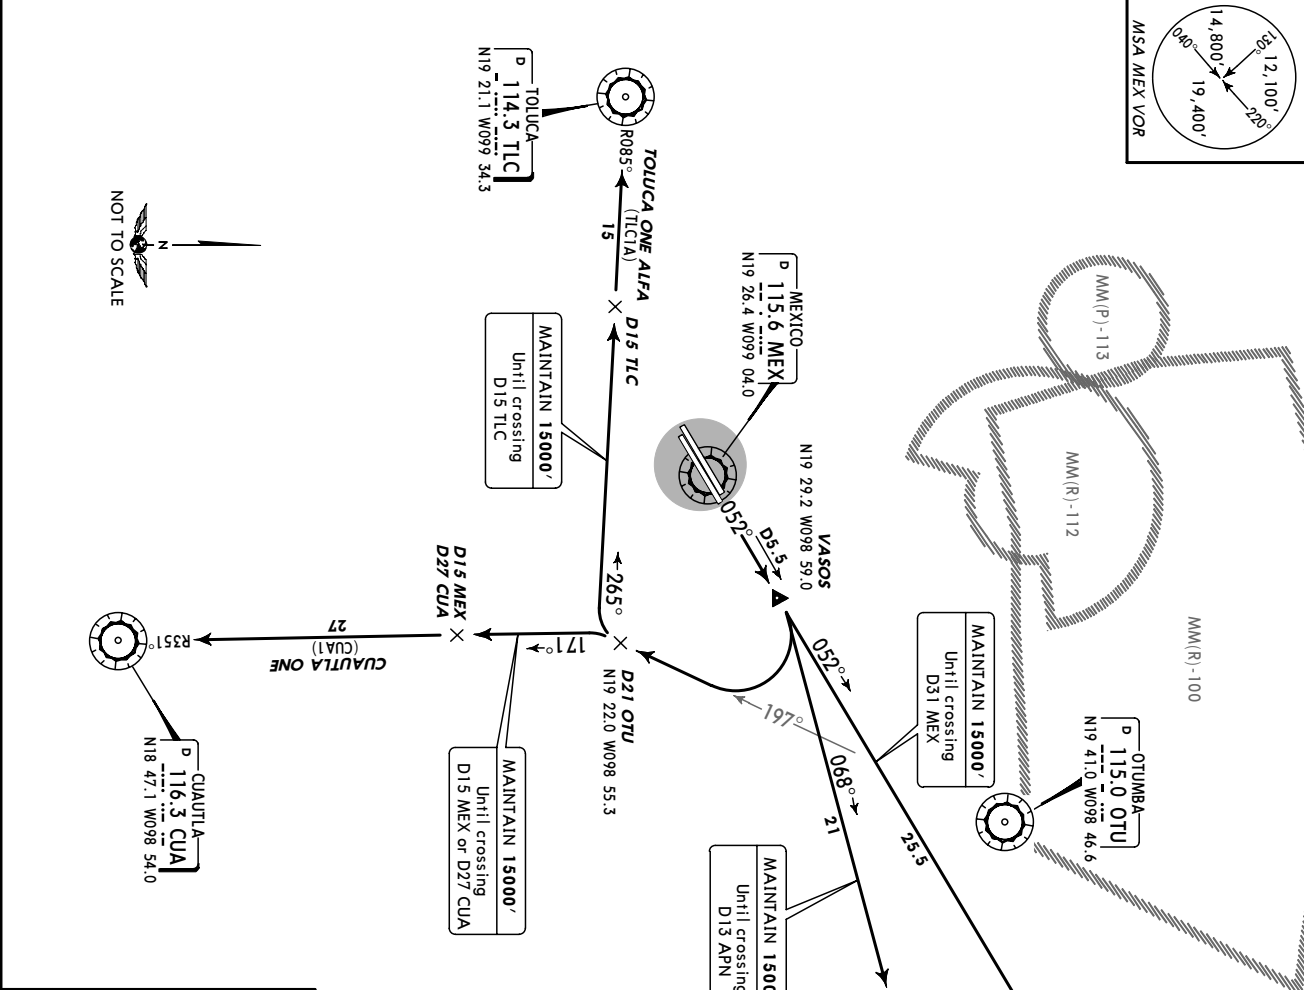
MSA MEX VOR
130°
12,100'
14,800'
040°
19,400'
220°

TOLUCA
D
114.3 TLC
N19 21.1 W099 34.3

TOLUCA ONE ALFA
(TLC1A)
R085°
15
D15 TLC

MAINTAIN 15000'
Until crossing
D15 TLC

NOT TO SCALE
N

MEXICO
D
115.6 MEX
N19 26.4 W099 04.0

MM(P)-113
MM(R)-112
MM(R)-100

VASOS
N19 29.2 W098 59.0
D5.5
052°
052°

265°
171°

D21 OTU
N19 22.0 W098 55.3

D15 MEX
D27 CUA
27
(CUA1)
CUAUTLA ONE
R351°

CUAUTLA
D
116.3 CUA
N18 47.1 W098 54.0

MAINTAIN 15000'
Until crossing
D15 MEX or D27 CUA

197°
068°
21
25.5

MAINTAIN 15000'
Until crossing
D31 MEX

OTUMBA
D
115.0 OTU
N19 41.0 W098 46.6

MAINTAIN 1500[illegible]
Until crossing
D13 APN